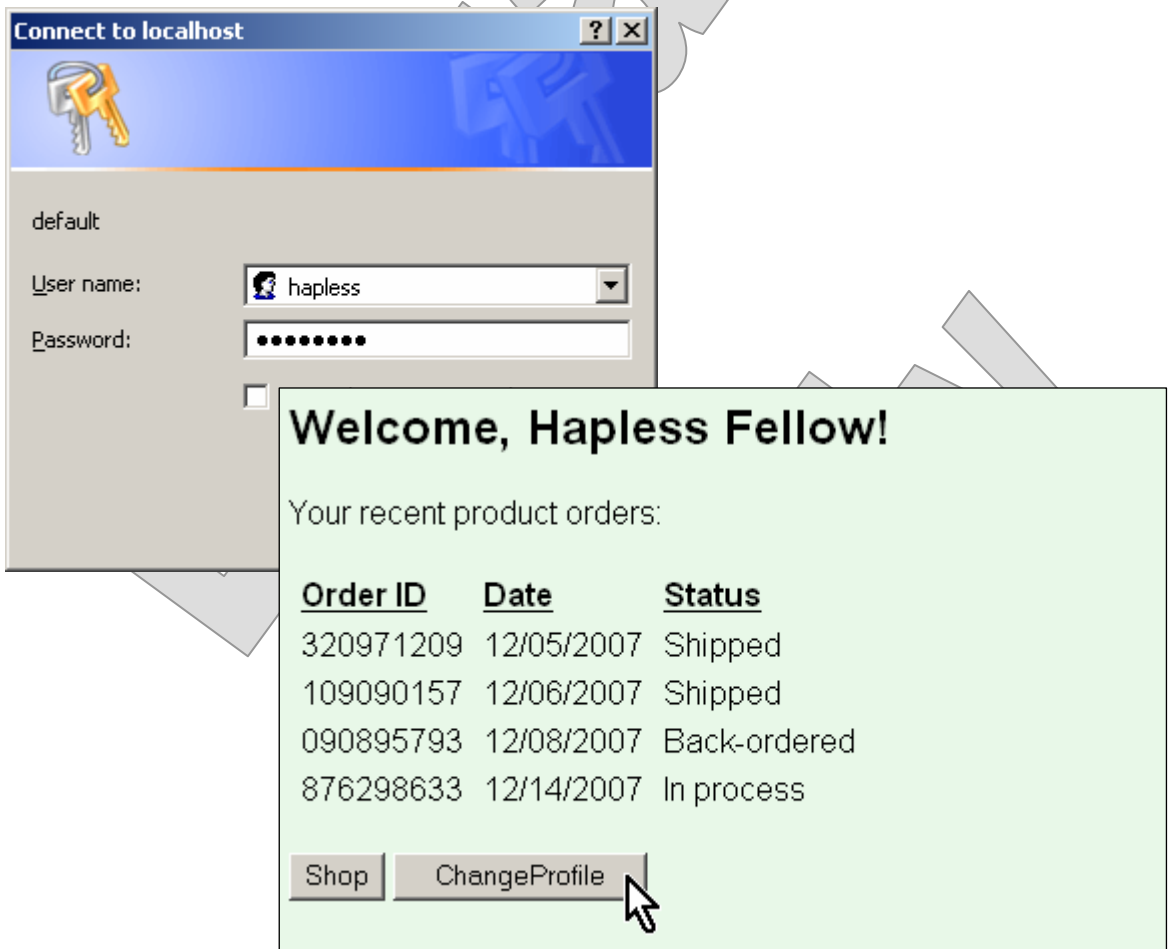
Connect to localhost
? X

default

User name: hapless

Password: ••••••••

Welcome, Hapless Fellow!

Your recent product orders:

| Order ID | Date | Status |
|---|---|---|
| 320971209 | 12/05/2007 | Shipped |
| 109090157 | 12/06/2007 | Shipped |
| 090895793 | 12/08/2007 | Back-ordered |
| 876298633 | 12/14/2007 | In process |

Shop ChangeProfile